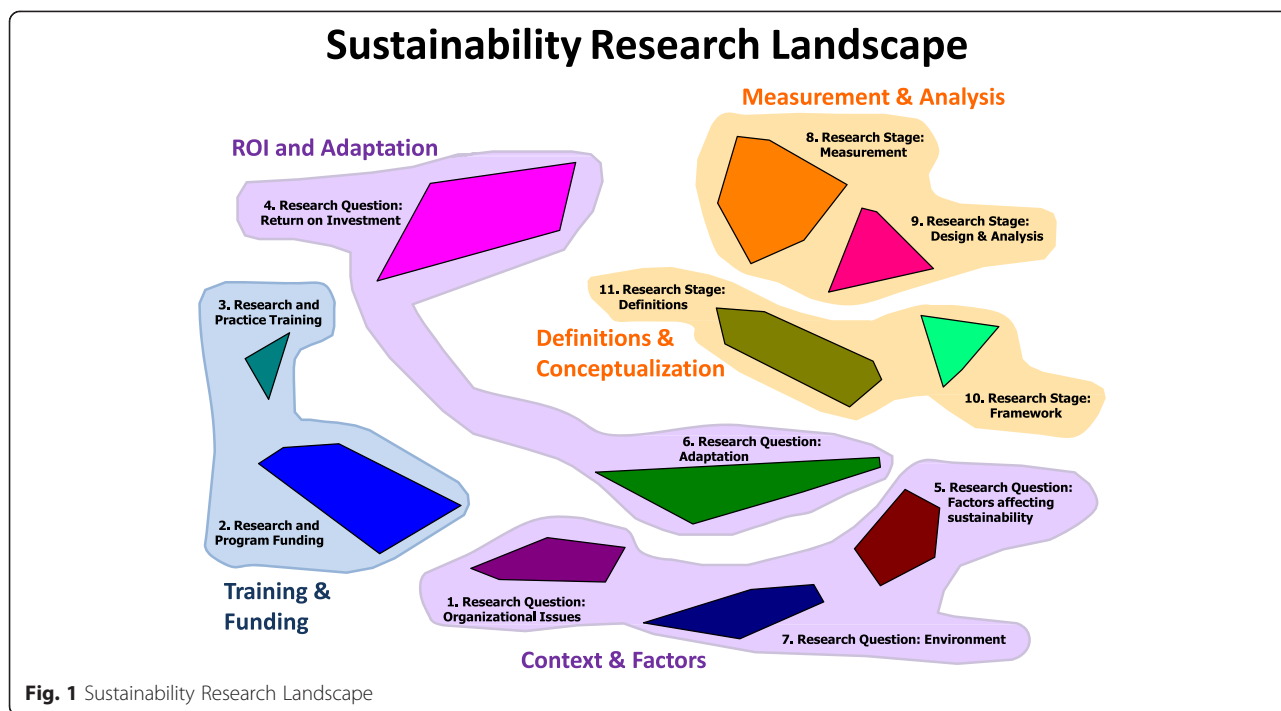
Sustainability Research Landscape

Measurement & Analysis

8. Research Stage: Measurement

9. Research Stage: Design & Analysis

ROI and Adaptation

4. Research Question: Return on Investment

3. Research and Practice Training

11. Research Stage: Definitions

Definitions & Conceptualization

10. Research Stage: Framework

6. Research Question: Adaptation

5. Research Question: Factors affecting sustainability

2. Research and Program Funding

Training & Funding

1. Research Question: Organizational Issues

7. Research Question: Environment

Context & Factors

Fig. 1 Sustainability Research Landscape